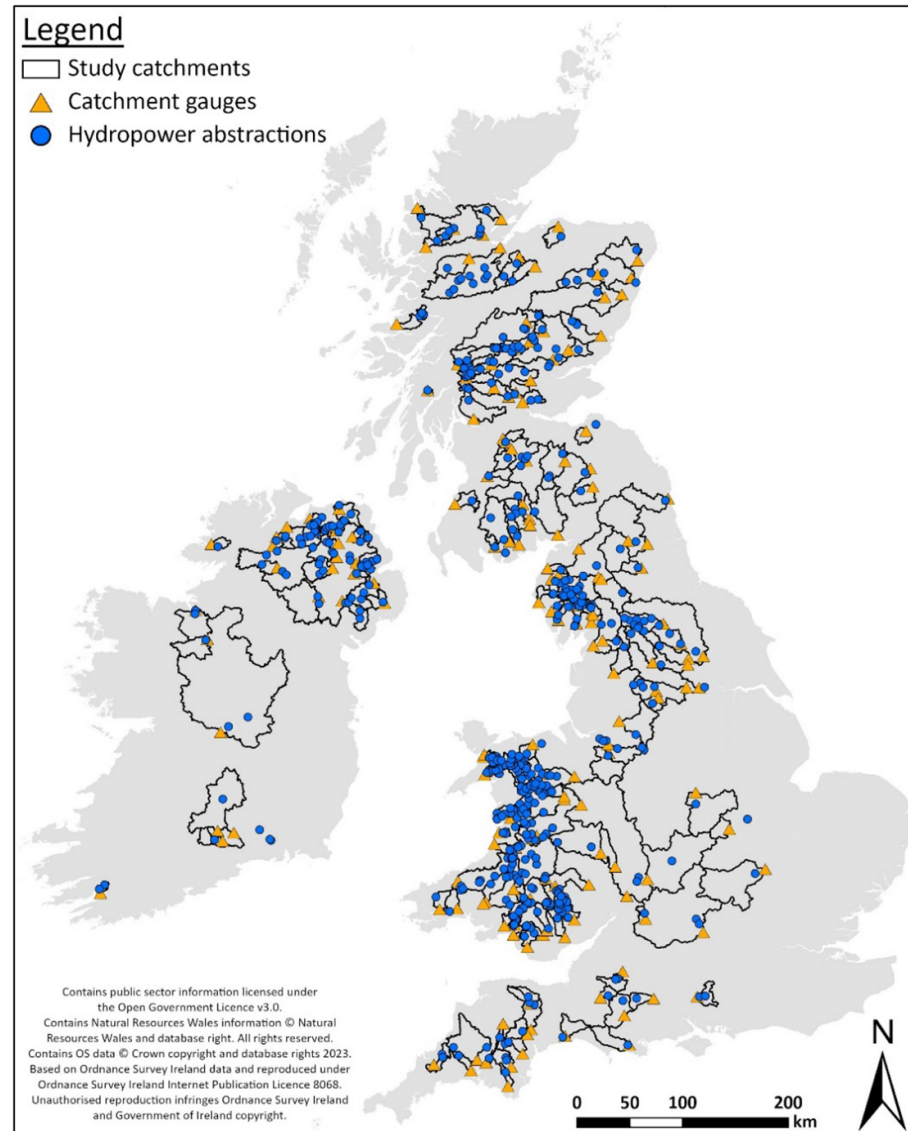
Legend
Study catchments
Catchment gauges
Hydropower abstractions

Contains public sector information licensed under the Open Government Licence v3.0.
Contains Natural Resources Wales information © Natural Resources Wales and database right. All rights reserved.
Contains OS data © Crown copyright and database rights 2023.
Based on Ordnance Survey Ireland data and reproduced under Ordnance Survey Ireland Internet Publication Licence 8068.
Unauthorised reproduction infringes Ordnance Survey Ireland and Government of Ireland copyright.

0 50 100 200
km

N